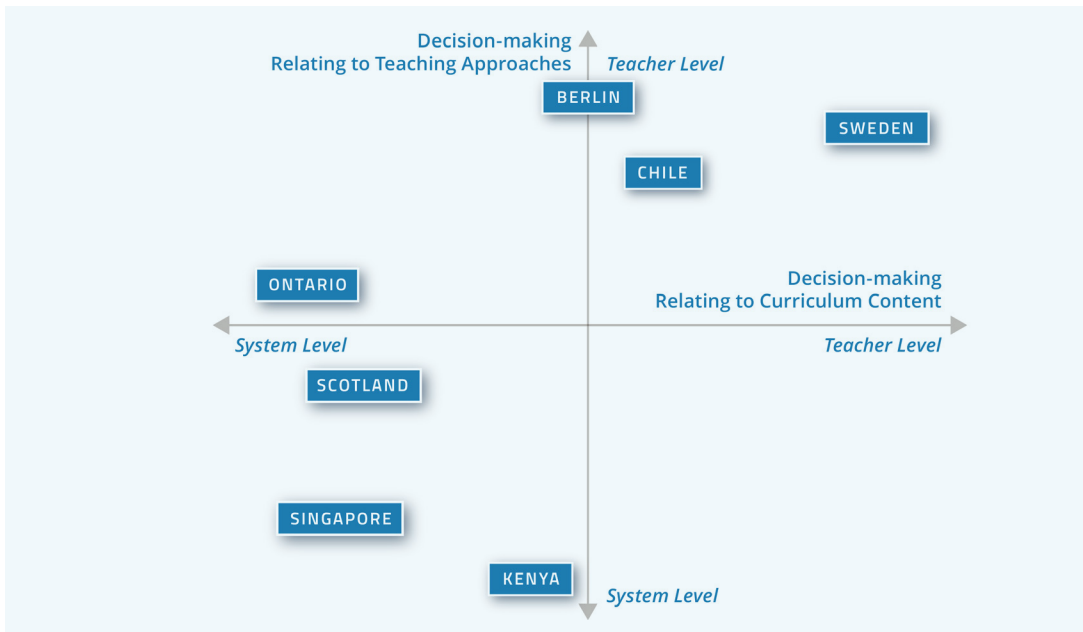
Decision-making
Relating to Teaching Approaches

Teacher Level

BERLIN

SWEDEN

CHILE

ONTARIO

Decision-making
Relating to Curriculum Content

System Level

Teacher Level

SCOTLAND

SINGAPORE

KENYA

System Level